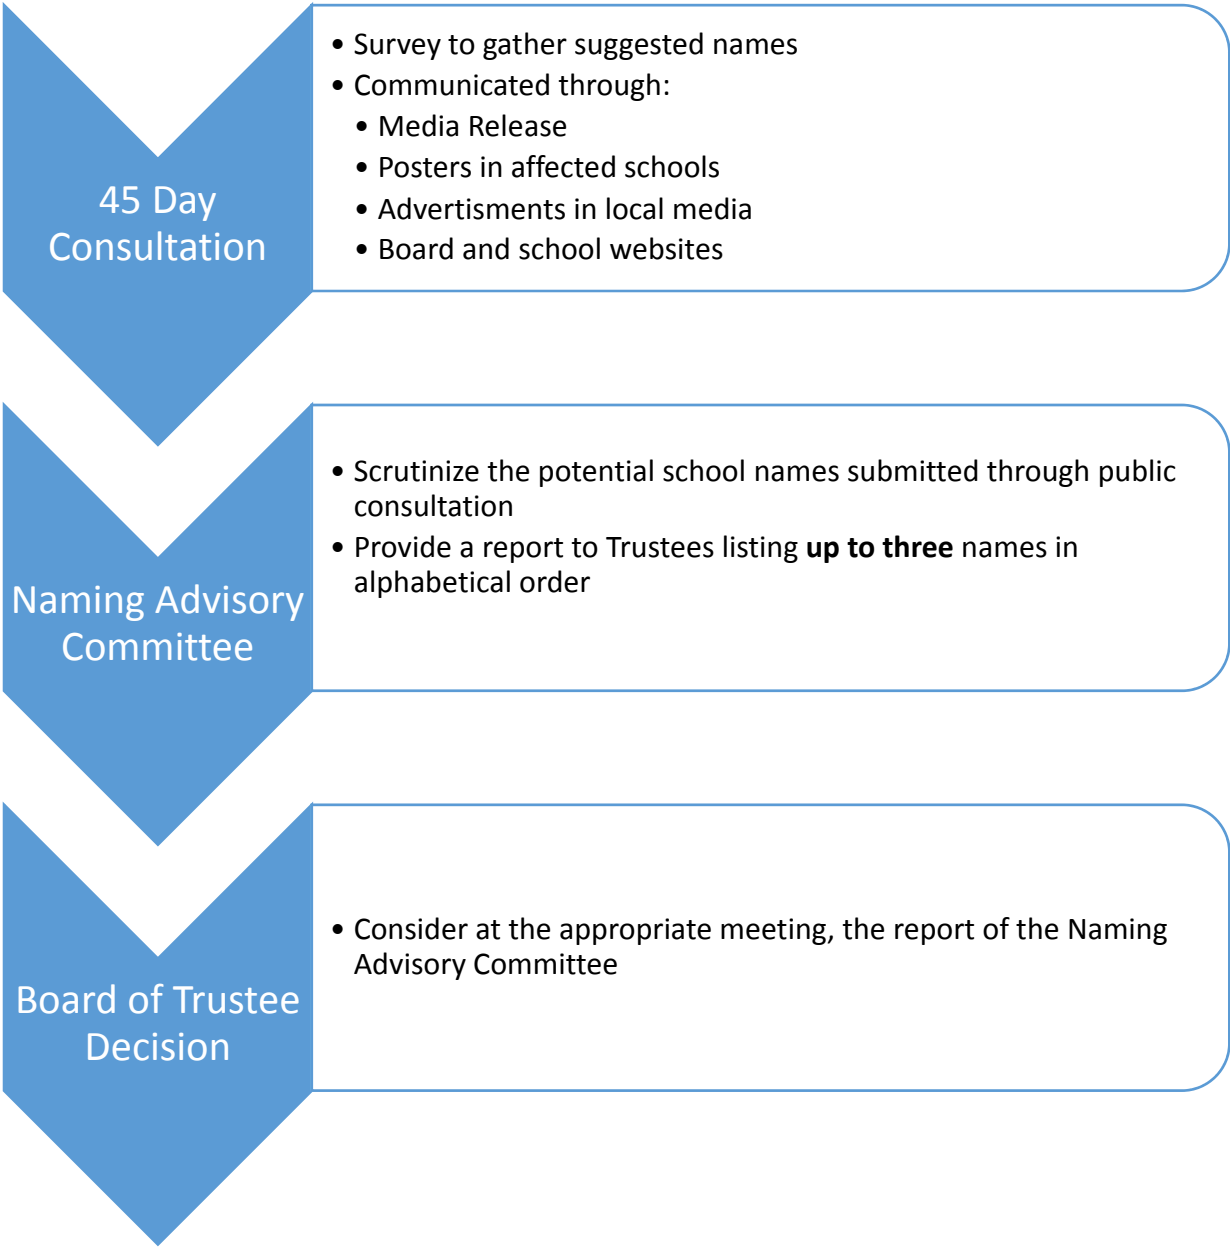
45 Day Consultation

• Survey to gather suggested names
• Communicated through:
  • Media Release
  • Posters in affected schools
  • Advertisments in local media
  • Board and school websites

Naming Advisory Committee

• Scrutinize the potential school names submitted through public consultation
• Provide a report to Trustees listing **up to three** names in alphabetical order

Board of Trustee Decision

• Consider at the appropriate meeting, the report of the Naming Advisory Committee